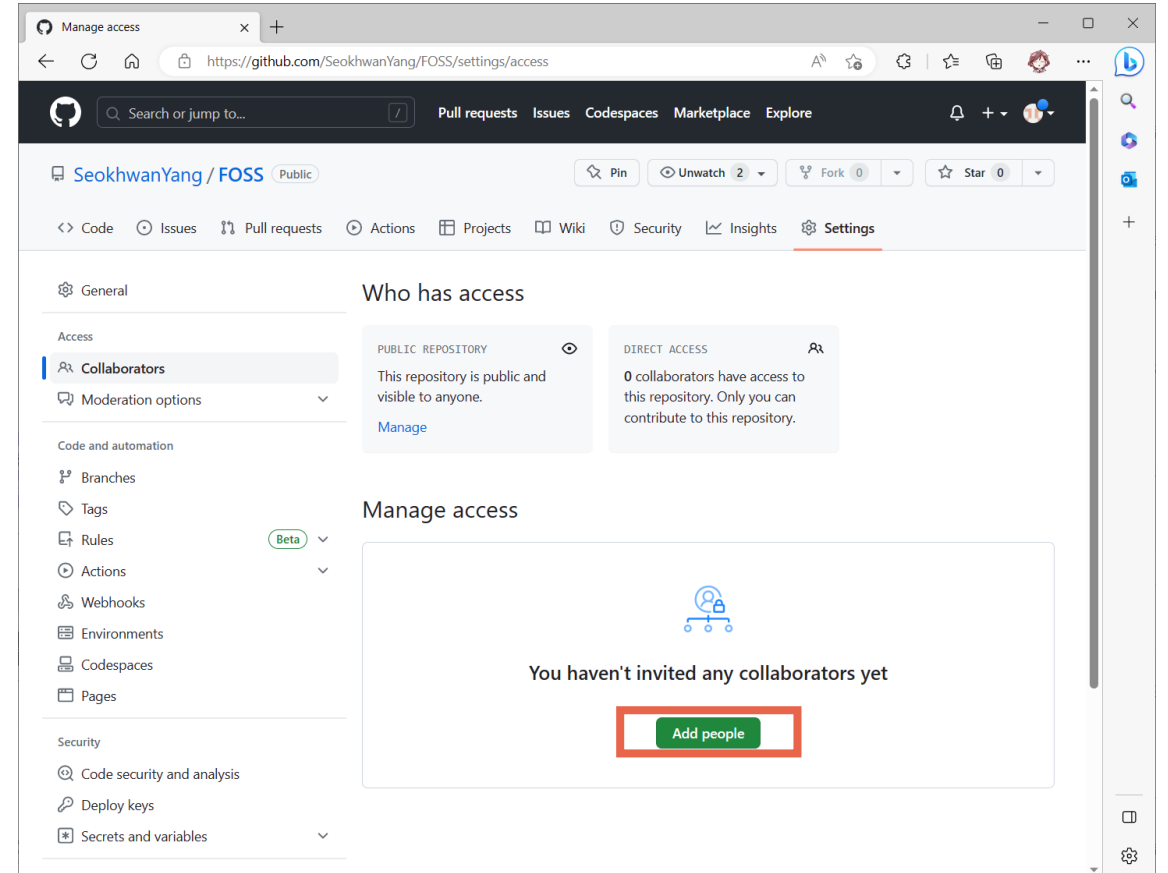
Manage access

https://github.com/SeokhwanYang/FOSS/settings/access

Search or jump to...

Pull requests Issues Codespaces Marketplace Explore

SeokhwanYang / FOSS Public

Pin Unwatch 2 Fork 0 Star 0

Code Issues Pull requests Actions Projects Wiki Security Insights Settings

General

Access

Collaborators

Moderation options

Code and automation

Branches

Tags

Rules Beta

Actions

Webhooks

Environments

Codespaces

Pages

Security

Code security and analysis

Deploy keys

Secrets and variables

Who has access

PUBLIC REPOSITORY

This repository is public and visible to anyone.

Manage

DIRECT ACCESS

0 collaborators have access to this repository. Only you can contribute to this repository.

Manage access

You haven't invited any collaborators yet

Add people